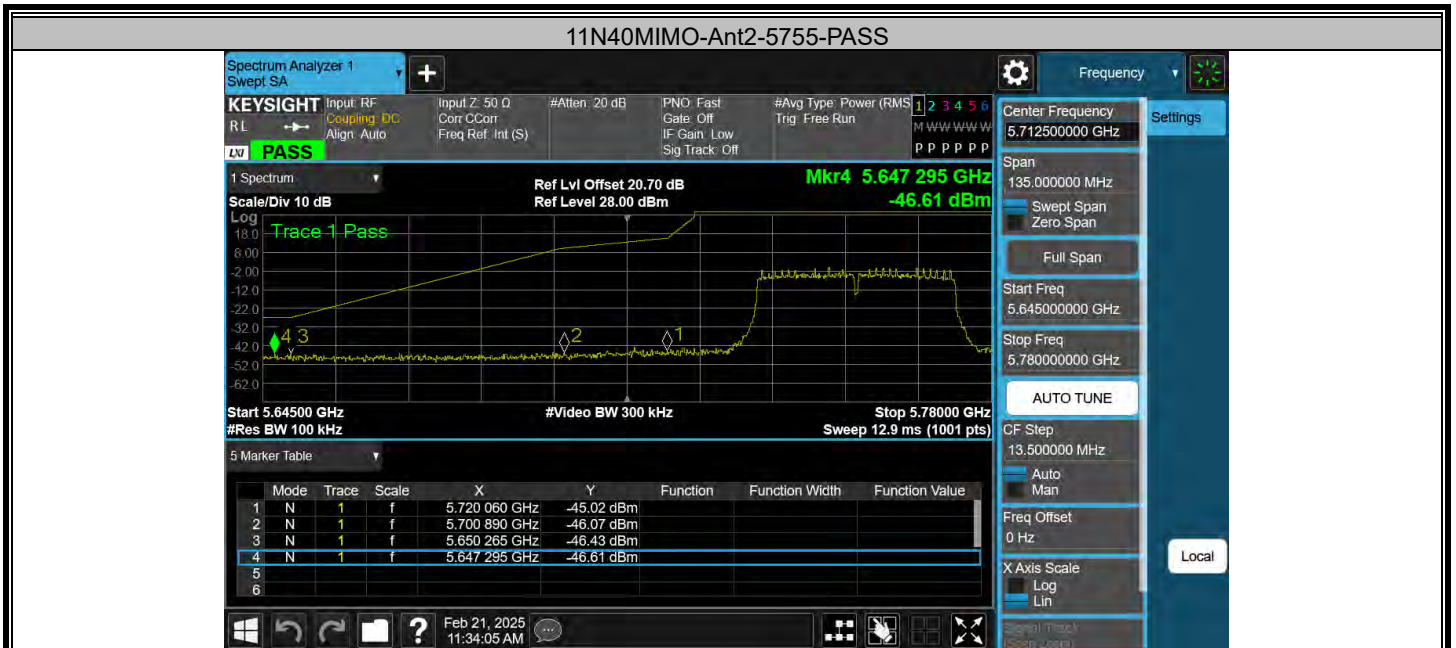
11N40MIMO-Ant2-5755-PASS

Spectrum Analyzer 1
Swept SA

KEYSIGHT Input: RF
Coupling: DC
Align: Auto
RL
PASS

Input Z: 50 Ω
Corr CCorr
Freq Ref: Int (S)

#Atten: 20 dB

PNO: Fast
Gate: Off
IF Gain: Low
Sig Track: Off

#Avg Type: Power (RMS)
Trig: Free Run

1 2 3 4 5 6
M WWWWW
P P P P P P

Frequency

Settings

1 Spectrum
Scale/Div 10 dB
Log

Ref Lvl Offset 20.70 dB
Ref Level 28.00 dBm

Mkr4 5.647 295 GHz
-46.61 dBm

Trace 1 Pass

18.0
8.00
-2.00
-12.0
-22.0
-32.0
-42.0
-52.0
-62.0

4 3
2
1

Start 5.64500 GHz
#Res BW 100 kHz
#Video BW 300 kHz
Stop 5.78000 GHz
Sweep 12.9 ms (1001 pts)

5 Marker Table

| | Mode | Trace | Scale | X | Y | Function | Function Width | Function Value |
|---|---|---|---|---|---|---|---|---|
| 1 | N | 1 | f | 5.720 060 GHz | -45.02 dBm | | | |
| 2 | N | 1 | f | 5.700 890 GHz | -46.07 dBm | | | |
| 3 | N | 1 | f | 5.650 265 GHz | -46.43 dBm | | | |
| 4 | N | 1 | f | 5.647 295 GHz | -46.61 dBm | | | |
| 5 | | | | | | | | |
| 6 | | | | | | | | |

Center Frequency
5.712500000 GHz
Span
135.000000 MHz
Swept Span
Zero Span
Full Span
Start Freq
5.645000000 GHz
Stop Freq
5.780000000 GHz
AUTO TUNE
CF Step
13.500000 MHz
Auto
Man
Freq Offset
0 Hz
X Axis Scale
Log
Lin
Signal Track
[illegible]

Local

Feb 21, 2025
11:34:05 AM